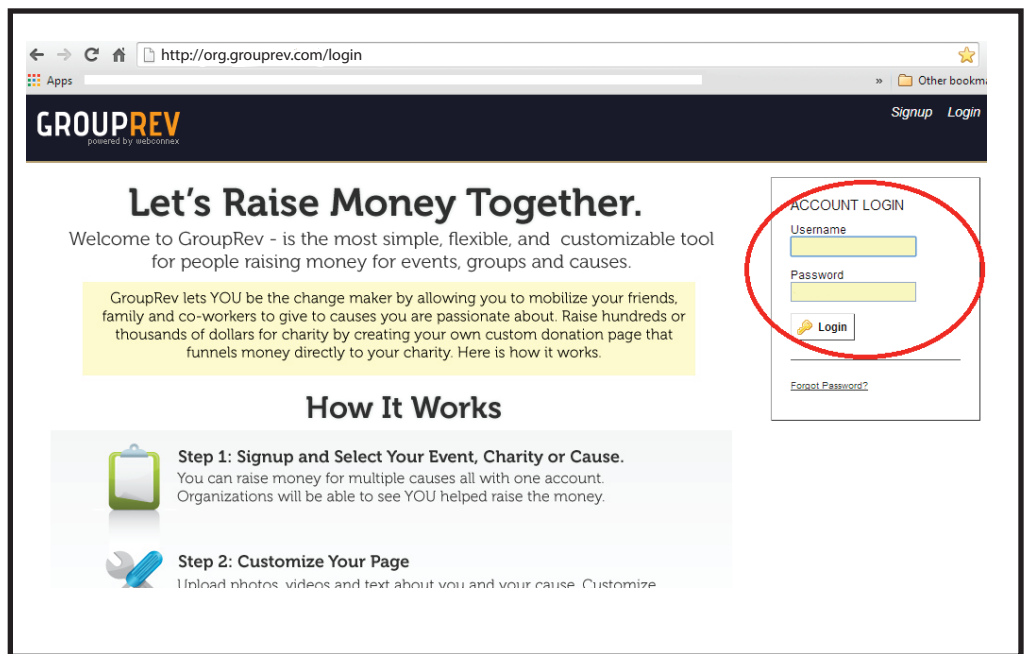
http://org.grouprev.com/login

Apps

» Other bookm

GROUPREV
powered by webconnex

Signup Login

Let's Raise Money Together.

Welcome to GroupRev - is the most simple, flexible, and customizable tool for people raising money for events, groups and causes.

GroupRev lets YOU be the change maker by allowing you to mobilize your friends, family and co-workers to give to causes you are passionate about. Raise hundreds or thousands of dollars for charity by creating your own custom donation page that funnels money directly to your charity. Here is how it works.

How It Works

Step 1: Signup and Select Your Event, Charity or Cause.
You can raise money for multiple causes all with one account. Organizations will be able to see YOU helped raise the money.

Step 2: Customize Your Page
Upload photos, videos and text about you and your cause. Customize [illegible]

ACCOUNT LOGIN
Username
Password
Login

Forgot Password?